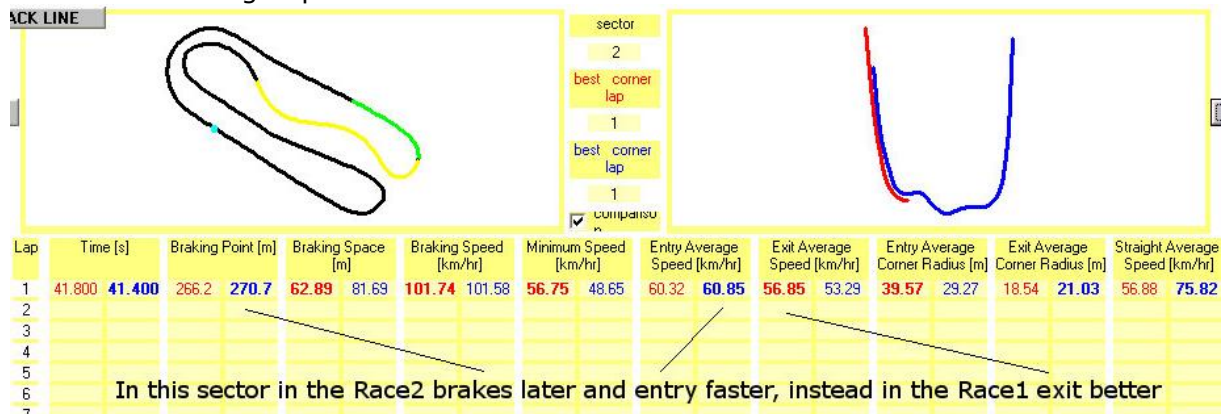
ACK LINE

sector
2
best corner lap
1
best corner lap
1
compariso n

| Lap | Time [s] | | Braking Point [m] | | Braking Space [m] | | Braking Speed [km/hr] | | Minimum Speed [km/hr] | | Entry Average Speed [km/hr] | | Exit Average Speed [km/hr] | | Entry Average Corner Radius [m] | | Exit Average Corner Radius [m] | | Straight Average Speed [km/hr] | |
|---|---|---|---|---|---|---|---|---|---|---|---|---|---|---|---|---|---|---|---|---|
| 1 | 41.800 | 41.400 | 266.2 | 270.7 | 62.89 | 81.69 | 101.74 | 101.58 | 56.75 | 48.65 | 60.32 | 60.85 | 56.85 | 53.29 | 39.57 | 29.27 | 18.54 | 21.03 | 56.88 | 75.82 |
| 2 | | | | | | | | | | | | | | | | | | | | |
| 3 | | | | | | | | | | | | | | | | | | | | |
| 4 | | | | | | | | | | | | | | | | | | | | |
| 5 | | | | | | | | | | | | | | | | | | | | |
| 6 | | | | | | | | | | | | | | | | | | | | |
| 7 | | | | | | | | | | | | | | | | | | | | |

In this sector in the Race2 brakes later and entry faster, instead in the Race1 exit better